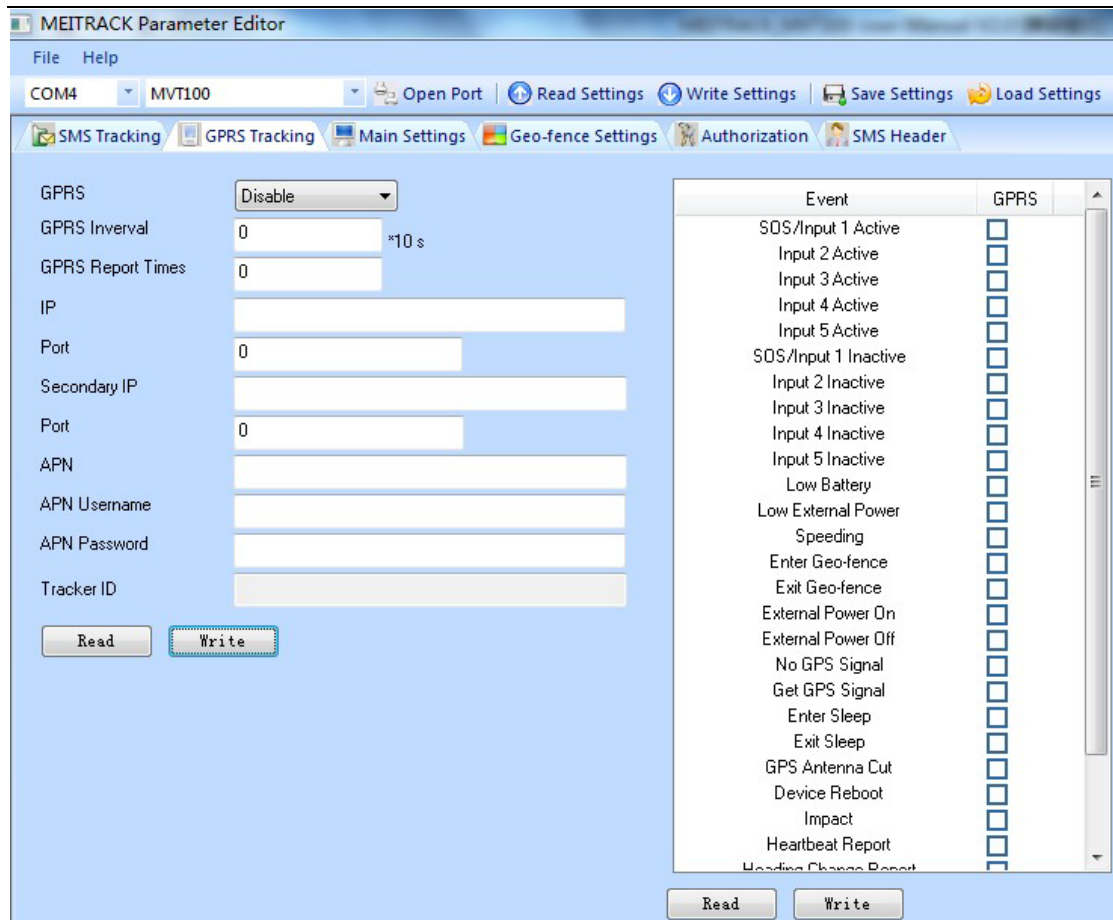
MEITRACK Parameter Editor

File Help

COM4 MVT100 Open Port Read Settings Write Settings Save Settings Load Settings

SMS Tracking GPRS Tracking Main Settings Geo-fence Settings Authorization SMS Header

GPRS Disable
GPRS Inverval 0 *10 s
GPRS Report Times 0
IP
Port 0
Secondary IP
Port 0
APN
APN Username
APN Password
Tracker ID

Read Write

| Event | GPRS |
|---|---|
| SOS/Input 1 Active | |
| Input 2 Active | |
| Input 3 Active | |
| Input 4 Active | |
| Input 5 Active | |
| SOS/Input 1 Inactive | |
| Input 2 Inactive | |
| Input 3 Inactive | |
| Input 4 Inactive | |
| Input 5 Inactive | |
| Low Battery | |
| Low External Power | |
| Speeding | |
| Enter Geo-fence | |
| Exit Geo-fence | |
| External Power On | |
| External Power Off | |
| No GPS Signal | |
| Get GPS Signal | |
| Enter Sleep | |
| Exit Sleep | |
| GPS Antenna Cut | |
| Device Reboot | |
| Impact | |
| Heartbeat Report | |
| Heading Change Report | |

Read Write